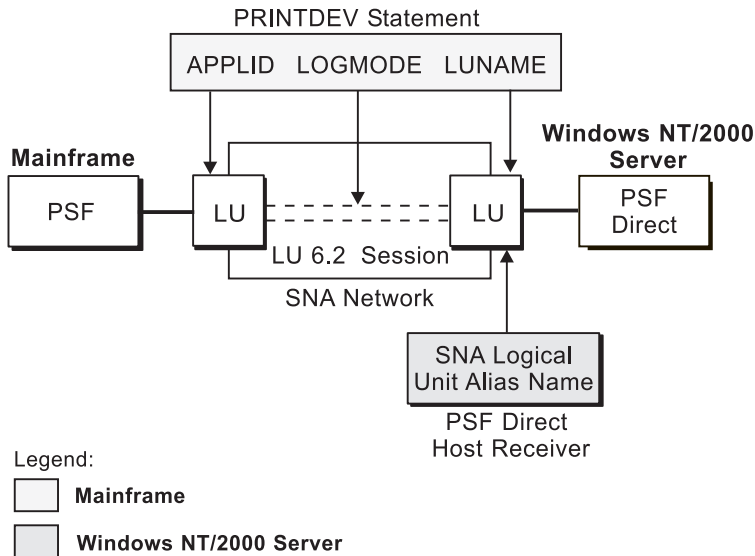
PRINTDEV Statement

APPLID LOGMODE LUNAME

Mainframe

Windows NT/2000 Server

PSF

LU

LU

PSF Direct

LU 6.2 Session

SNA Network

SNA Logical Unit Alias Name

PSF Direct Host Receiver

Legend:

Mainframe

Windows NT/2000 Server